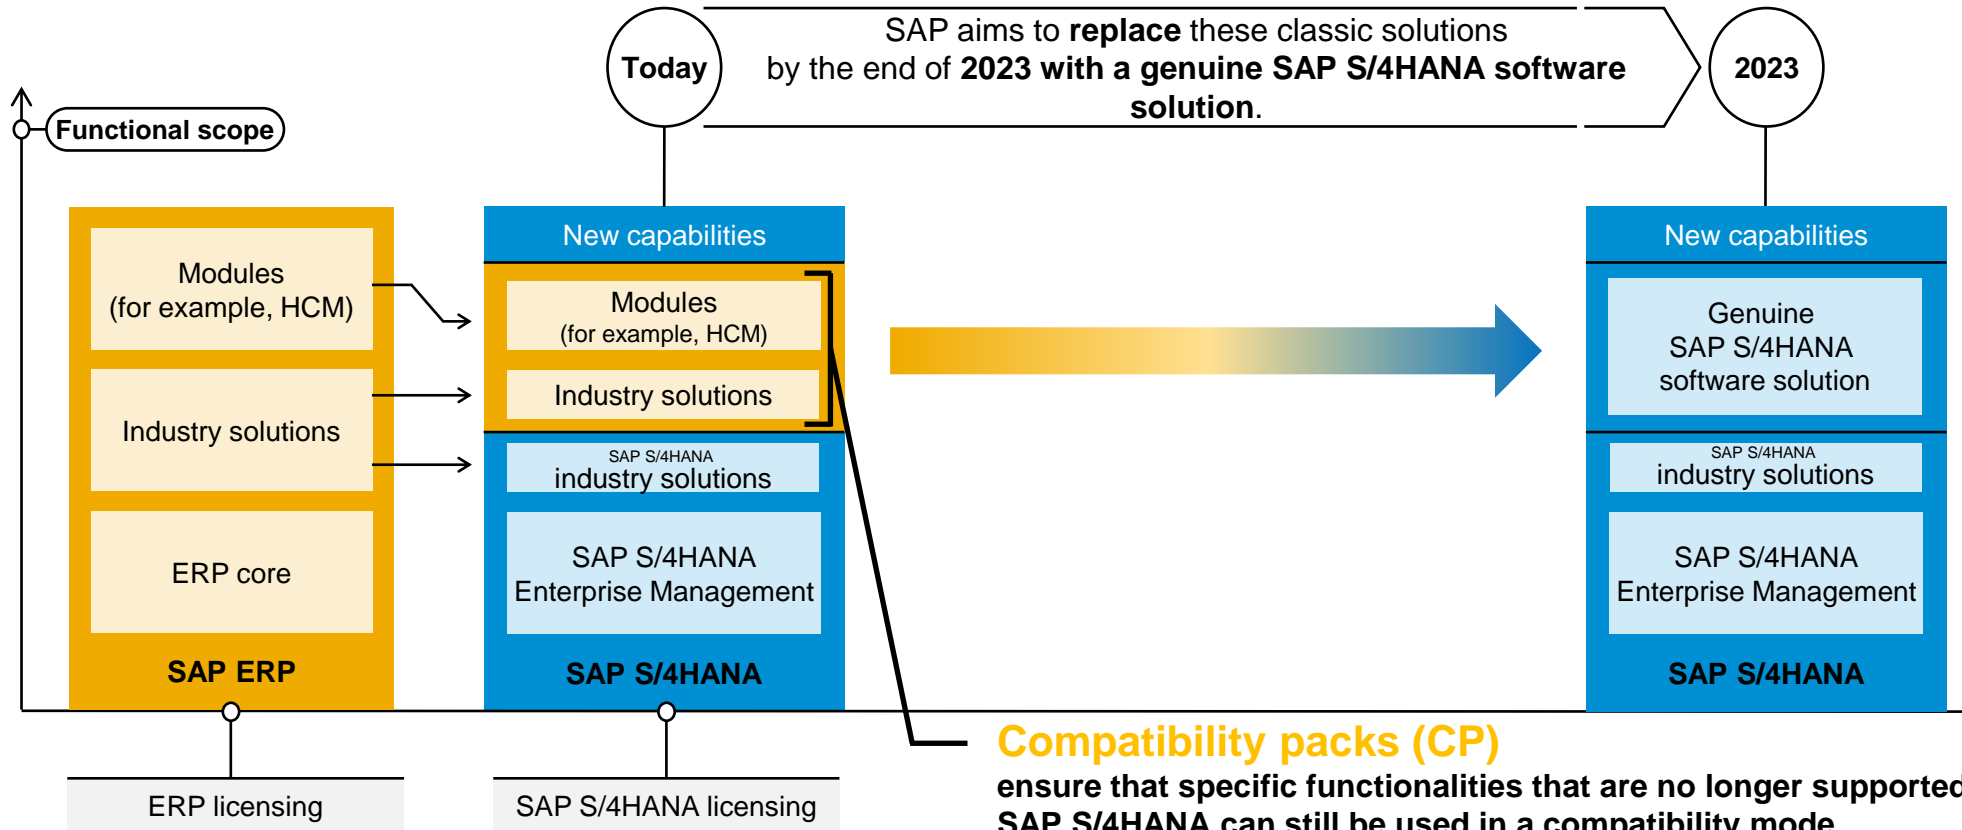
Today

SAP aims to **replace** these classic solutions by the end of **2023 with a genuine SAP S/4HANA software solution**.

2023

Functional scope

Modules (for example, HCM)

Industry solutions

ERP core

SAP ERP

New capabilities

Modules (for example, HCM)

Industry solutions

SAP S/4HANA industry solutions

SAP S/4HANA Enterprise Management

SAP S/4HANA

New capabilities

Genuine SAP S/4HANA software solution

SAP S/4HANA industry solutions

SAP S/4HANA Enterprise Management

SAP S/4HANA

ERP licensing

SAP S/4HANA licensing

Compatibility packs (CP)

ensure that specific functionalities that are no longer supported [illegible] SAP S/4HANA can still be used in a compatibility mode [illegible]